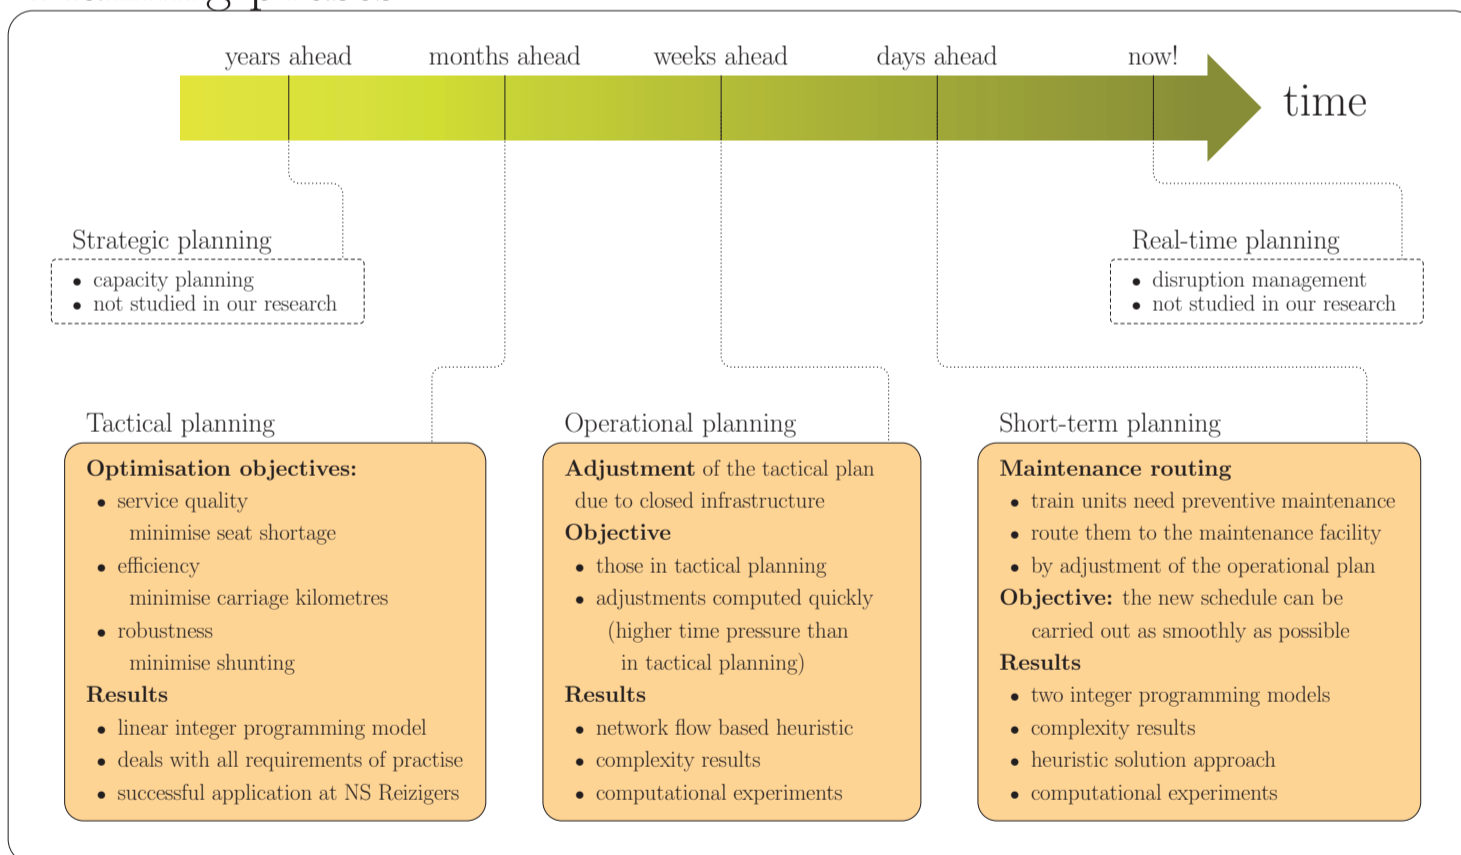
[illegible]

years ahead months ahead weeks ahead days ahead now! time

Strategic planning
• capacity planning
• not studied in our research

Real-time planning
• disruption management
• not studied in our research

Tactical planning
**Optimisation objectives:**
• service quality
minimise seat shortage
• efficiency
minimise carriage kilometres
• robustness
minimise shunting
**Results**
• linear integer programming model
• deals with all requirements of practise
• successful application at NS Reizigers

Operational planning
**Adjustment** of the tactical plan due to closed infrastructure
**Objective**
• those in tactical planning
• adjustments computed quickly (higher time pressure than in tactical planning)
**Results**
• network flow based heuristic
• complexity results
• computational experiments

Short-term planning
**Maintenance routing**
• train units need preventive maintenance
• route them to the maintenance facility
• by adjustment of the operational plan
**Objective:** the new schedule can be carried out as smoothly as possible
**Results**
• two integer programming models
• complexity results
• heuristic solution approach
• computational experiments